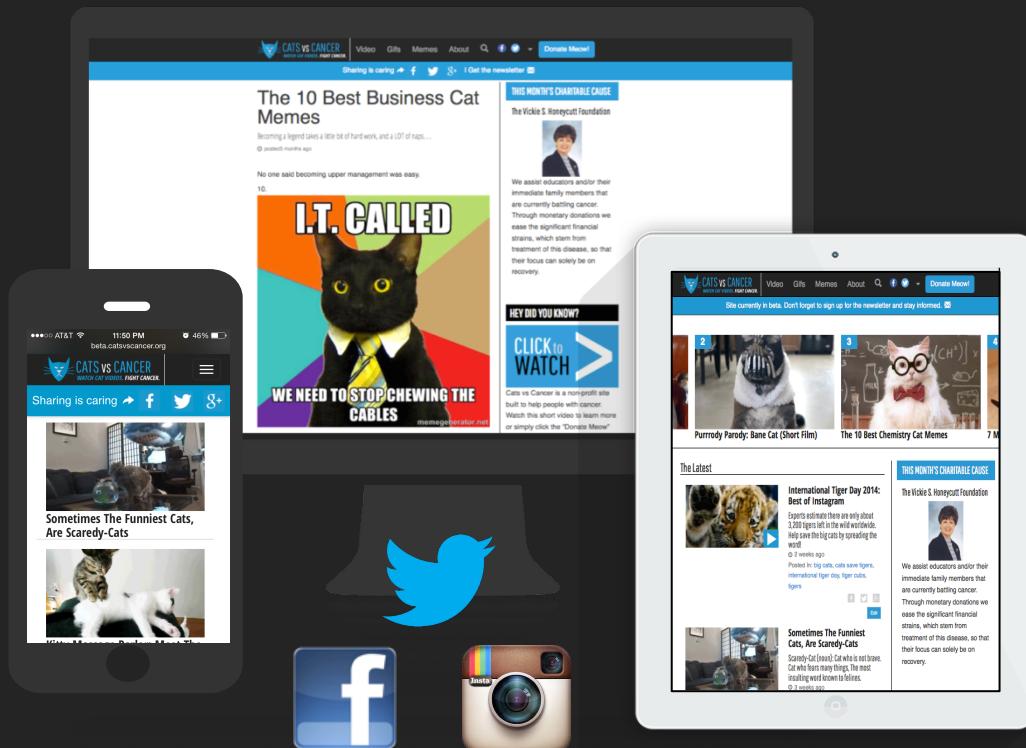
CATS VS CANCER
WATCH CAT VIDEOS. FIGHT CANCER.
Video Gifs Memes About
Donate Meow!
Sharing is caring f g+ | Get the newsletter

The 10 Best Business Cat Memes
Becoming a legend takes a little bit of hard work, and a LOT of naps....
posted 5 months ago

No one said becoming upper management was easy.
10.

I.T. CALLED
WE NEED TO STOP CHEWING THE CABLES
memegenerator.net

THIS MONTH'S CHARITABLE CAUSE
The Vickie S. Honeycutt Foundation
We assist educators and/or their immediate family members that are currently battling cancer. Through monetary donations we ease the significant financial strains, which stem from treatment of this disease, so that their focus can solely be on recovery.

HEY DID YOU KNOW?
CLICK to WATCH
Cats vs Cancer is a non-profit site built to help people with cancer. Watch this short video to learn more or simply click the "Donate Meow"

●●●○○ AT&T 11:50 PM 46%
beta.catsvscancer.org
CATS VS CANCER
WATCH CAT VIDEOS. FIGHT CANCER.
Sharing is caring f g+
Sometimes The Funniest Cats, Are Scaredy-Cats

CATS VS CANCER
Video Gifs Memes About
Donate Meow!
Site currently in beta. Don't forget to sign up for the newsletter and stay informed.
2
Purrrody Parody: Bane Cat (Short Film)
3
The 10 Best Chemistry Cat Memes
4
7 M

The Latest
International Tiger Day 2014: Best of Instagram
Experts estimate there are only about 3,200 tigers left in the wild worldwide. Help save the big cats by spreading the word!
3 weeks ago
Posted In: big cats, cats save tigers, international tiger day, tiger cubs, tigers
Edit

Sometimes The Funniest Cats, Are Scaredy-Cats
Scaredy-Cat (noun): Cat who is not brave. Cat who fears many things. The most insulting word known to felines.
3 weeks ago

THIS MONTH'S CHARITABLE CAUSE
The Vickie S. Honeycutt Foundation
We assist educators and/or their immediate family members that are currently battling cancer. Through monetary donations we ease the significant financial strains, which stem from treatment of this disease, so that their focus can solely be on recovery.

Insta